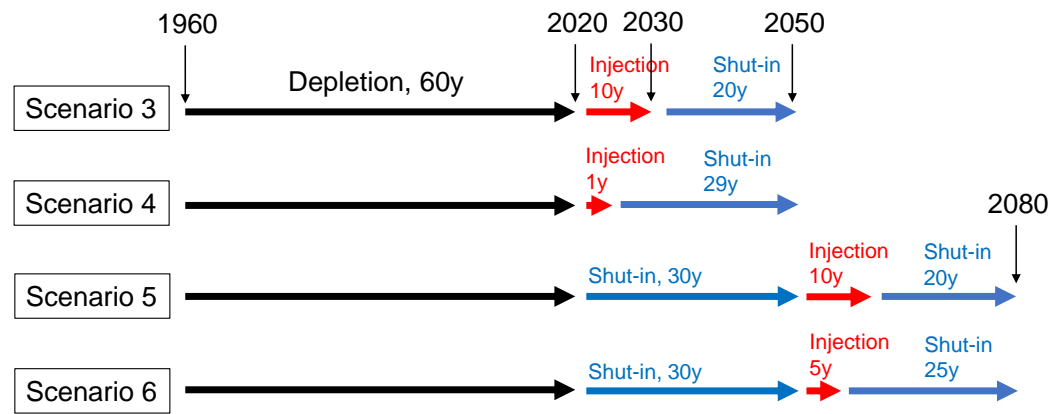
1960
2020
2030
2050
Depletion, 60y
Injection 10y
Shut-in 20y
Scenario 3
Injection 1y
Shut-in 29y
Scenario 4
2080
Shut-in, 30y
Injection 10y
Shut-in 20y
Scenario 5
Shut-in, 30y
Injection 5y
Shut-in 25y
Scenario 6